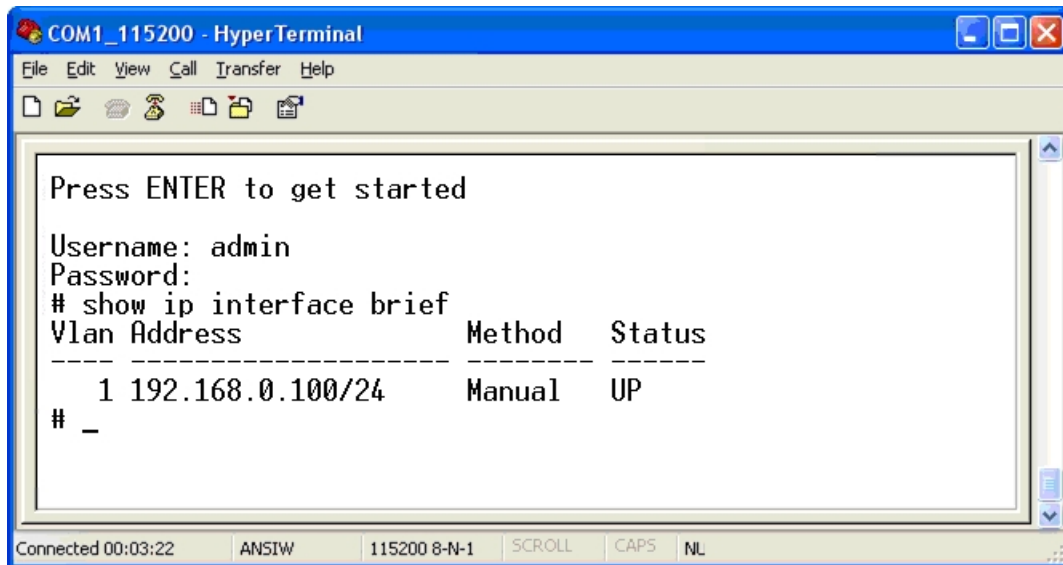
COM1_115200 - HyperTerminal

File Edit View Call Transfer Help

Press ENTER to get started

Username: admin
Password:
# show ip interface brief
Vlan Address Method Status
---- -------------------- -------- ------
1 192.168.0.100/24 Manual UP
# _

Connected 00:03:22 ANSIW 115200 8-N-1 SCROLL CAPS NU